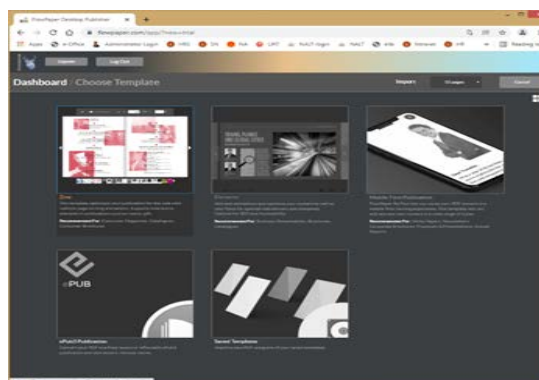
FlowPaper Desktop Publisher
flowpaper.com/app/?mes=intel
Apps e-Office Administrator Login
Upgrade Log Out
Dashboard / Choose Template
Import
Cancel
Zine
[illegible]
Recommended For: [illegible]
Elements
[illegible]
Recommended For: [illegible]
Mobile First Publication
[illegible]
Recommended For: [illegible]
ePUB
ePub3 Publication
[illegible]
Saved Templates
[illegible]